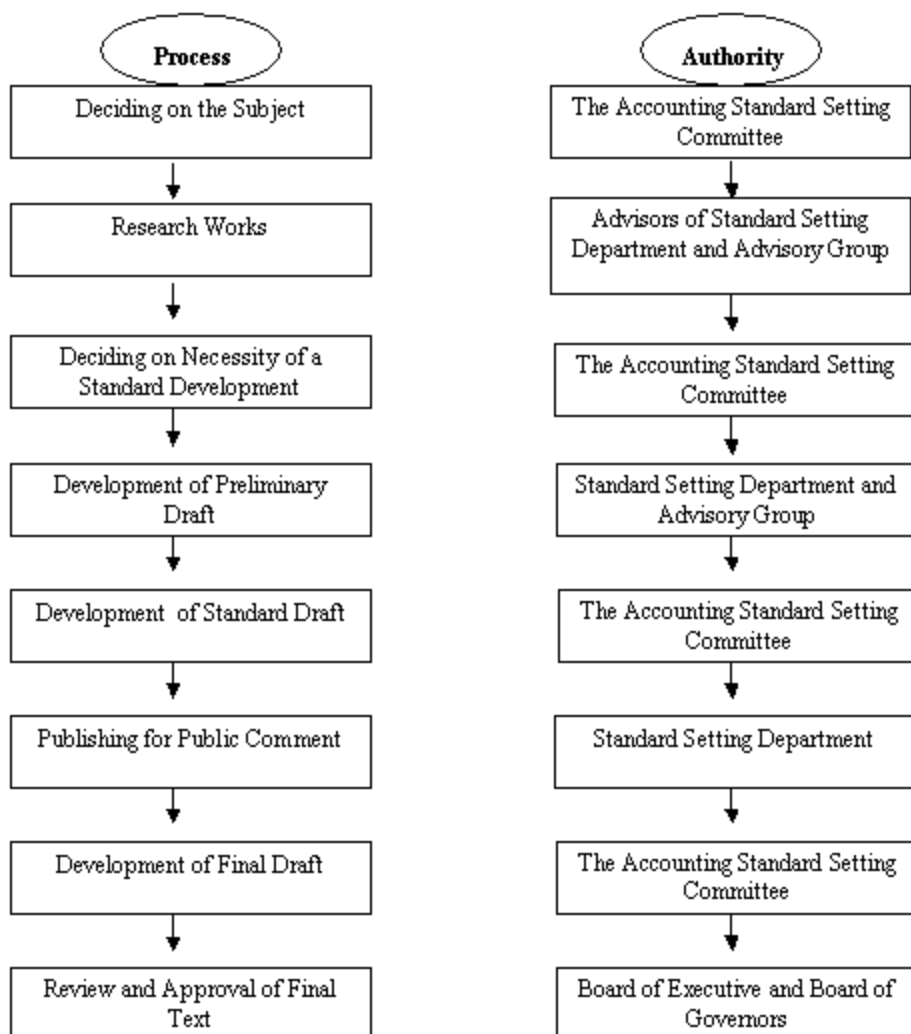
Process

Deciding on the Subject

Research Works

Deciding on Necessity of a Standard Development

Development of Preliminary Draft

Development of Standard Draft

Publishing for Public Comment

Development of Final Draft

Review and Approval of Final Text

Authority

The Accounting Standard Setting Committee

Advisors of Standard Setting Department and Advisory Group

The Accounting Standard Setting Committee

Standard Setting Department and Advisory Group

The Accounting Standard Setting Committee

Standard Setting Department

The Accounting Standard Setting Committee

Board of Executive and Board of Governors